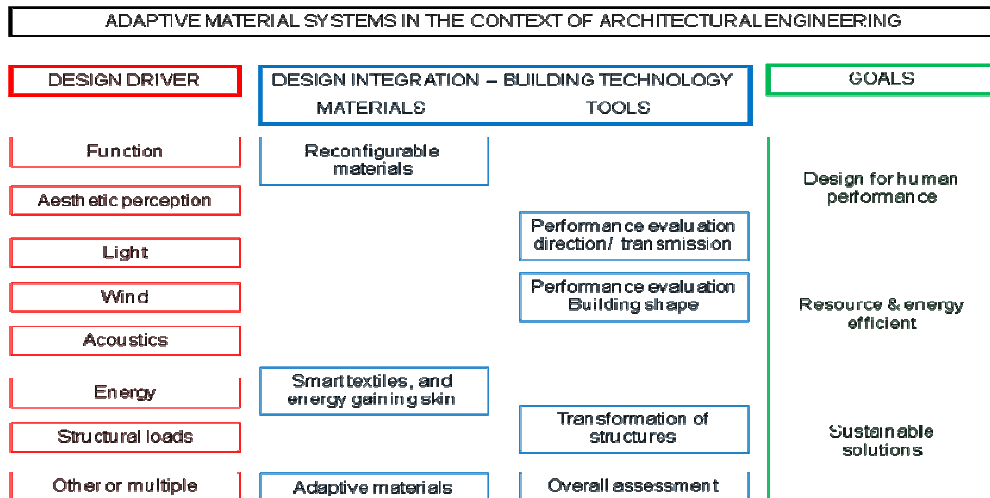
ADAPTIVE MATERIAL SYSTEMS IN THE CONTEXT OF ARCHITECTURAL ENGINEERING

DESIGN DRIVER

Function

Aesthetic perception

Light

Wind

Acoustics

Energy

Structural loads

Other or multiple

DESIGN INTEGRATION – BUILDING TECHNOLOGY

MATERIALS

Reconfigurable materials

Smart textiles, and energy gaining skin

Adaptive materials

TOOLS

Performance evaluation direction/ transmission

Performance evaluation Building shape

Transformation of structures

Overall assessment

GOALS

Design for human performance

Resource & energy efficient

Sustainable solutions